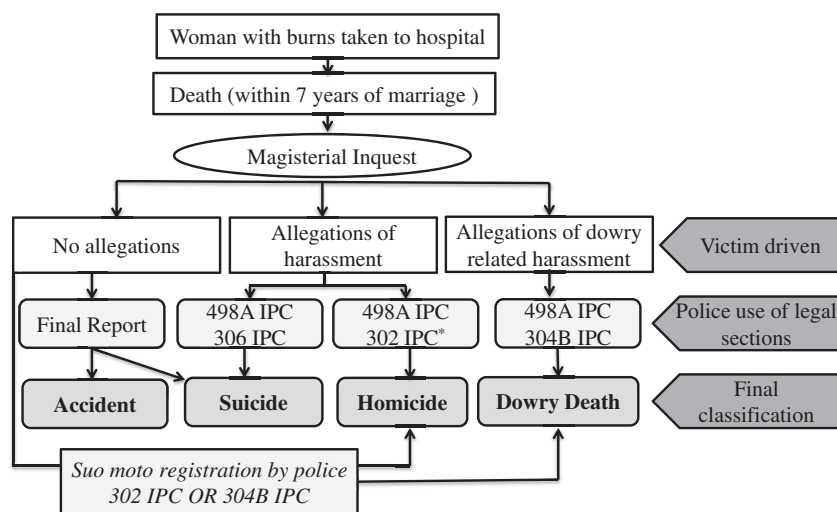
Woman with burns taken to hospital

Death (within 7 years of marriage )

Magisterial Inquest

No allegations

Allegations of harassment

Allegations of dowry related harassment

Victim driven

Final Report

498A IPC 306 IPC

498A IPC 302 IPC*

498A IPC 304B IPC

Police use of legal sections

Accident

Suicide

Homicide

Dowry Death

Final classification

Suo moto registration by police 302 IPC OR 304B IPC